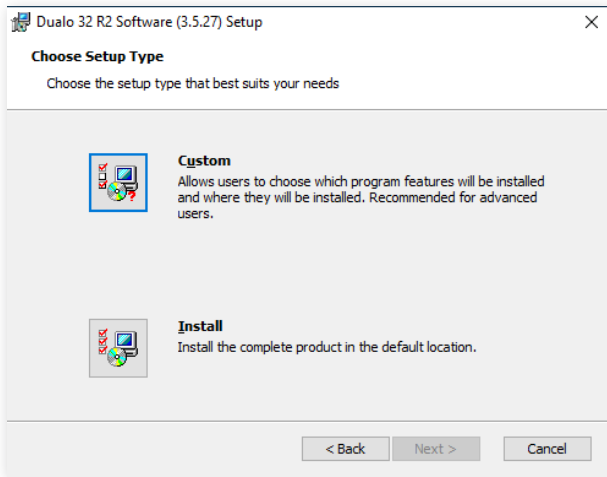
Dualo 32 R2 Software (3.5.27) Setup

Choose Setup Type

Choose the setup type that best suits your needs

Custom

Allows users to choose which program features will be installed and where they will be installed. Recommended for advanced users.

Install

Install the complete product in the default location.

< Back

Next >

Cancel